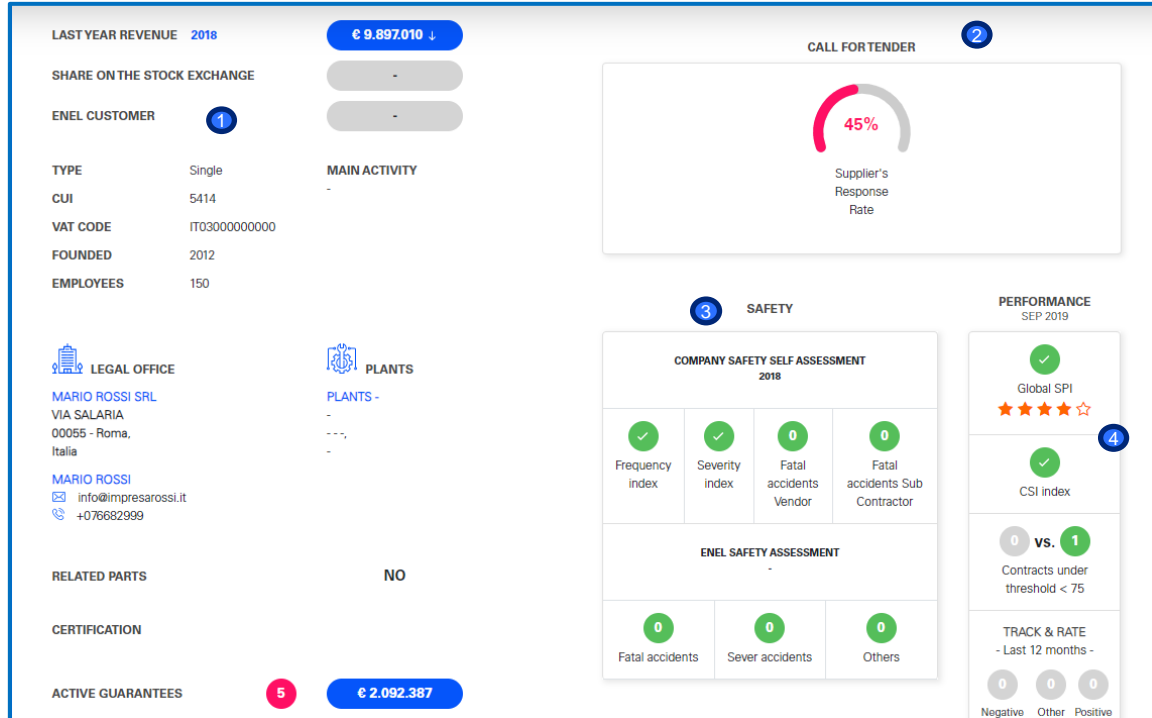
LAST YEAR REVENUE 2018 € 9.897.010 ↓

SHARE ON THE STOCK EXCHANGE -

ENEL CUSTOMER 1 -

TYPE Single
CUI 5414
VAT CODE IT03000000000
FOUNDED 2012
EMPLOYEES 150

MAIN ACTIVITY
-

LEGAL OFFICE
MARIO ROSSI SRL
VIA SALARIA
00055 - Roma,
Italia

MARIO ROSSI
info@impresarossi.it
+076682999

PLANTS
PLANTS -
-
- - -,
-

RELATED PARTS NO

CERTIFICATION

ACTIVE GUARANTEES 5 € 2.092.387

2
CALL FOR TENDER

45%
Supplier's Response Rate

3
SAFETY

COMPANY SAFETY SELF ASSESSMENT
2018

| Frequency index | Severity index | 0 Fatal accidents Vendor | 0 Fatal accidents Sub Contractor |
|---|---|---|---|

ENEL SAFETY ASSESSMENT
-

| 0 Fatal accidents | 0 Sever accidents | 0 Others |
|---|---|---|

PERFORMANCE
SEP 2019

Global SPI

4

CSI index

0 vs. 1
Contracts under threshold < 75

TRACK & RATE
- Last 12 months -
0 Negative 0 Other 0 Positive